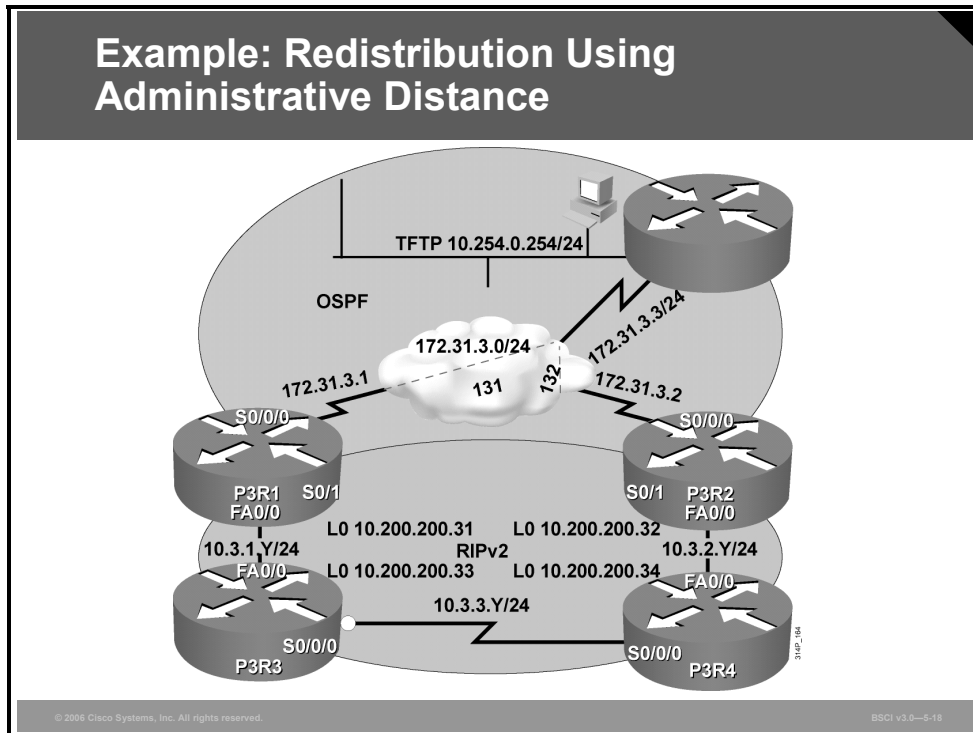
Example: Redistribution Using Administrative Distance

TFTP 10.254.0.254/24

OSPF

172.31.3.0/24

172.31.3.3/24

172.31.3.1

131

132

172.31.3.2

S0/0/0

S0/0/0

P3R1

S0/1

S0/1

P3R2

FA0/0

FA0/0

L0 10.200.200.31

L0 10.200.200.32

10.3.1.Y/24

RIPv2

10.3.2.Y/24

FA0/0

L0 10.200.200.33

L0 10.200.200.34

FA0/0

10.3.3.Y/24

S0/0/0

S0/0/0

P3R3

P3R4

314P_184

© 2006 Cisco Systems, Inc. All rights reserved.

BSCI v3.0—5-18